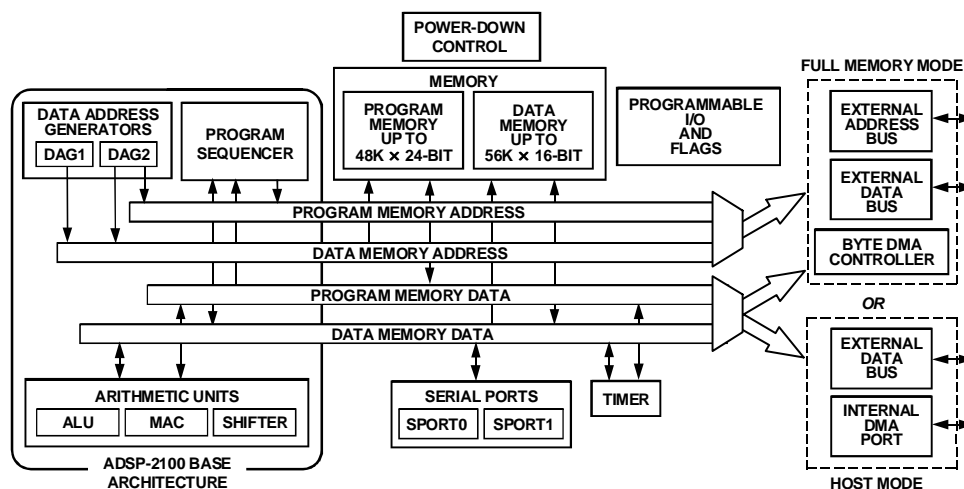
POWER-DOWN CONTROL

MEMORY

PROGRAM MEMORY UP TO 48K × 24-BIT

DATA MEMORY UP TO 56K × 16-BIT

PROGRAMMABLE I/O AND FLAGS

FULL MEMORY MODE

EXTERNAL ADDRESS BUS

EXTERNAL DATA BUS

BYTE DMA CONTROLLER

OR

EXTERNAL DATA BUS

INTERNAL DMA PORT

HOST MODE

DATA ADDRESS GENERATORS

DAG1

DAG2

PROGRAM SEQUENCER

PROGRAM MEMORY ADDRESS

DATA MEMORY ADDRESS

PROGRAM MEMORY DATA

DATA MEMORY DATA

ARITHMETIC UNITS

ALU

MAC

SHIFTER

SERIAL PORTS

SPORT0

SPORT1

TIMER

ADSP-2100 BASE ARCHITECTURE